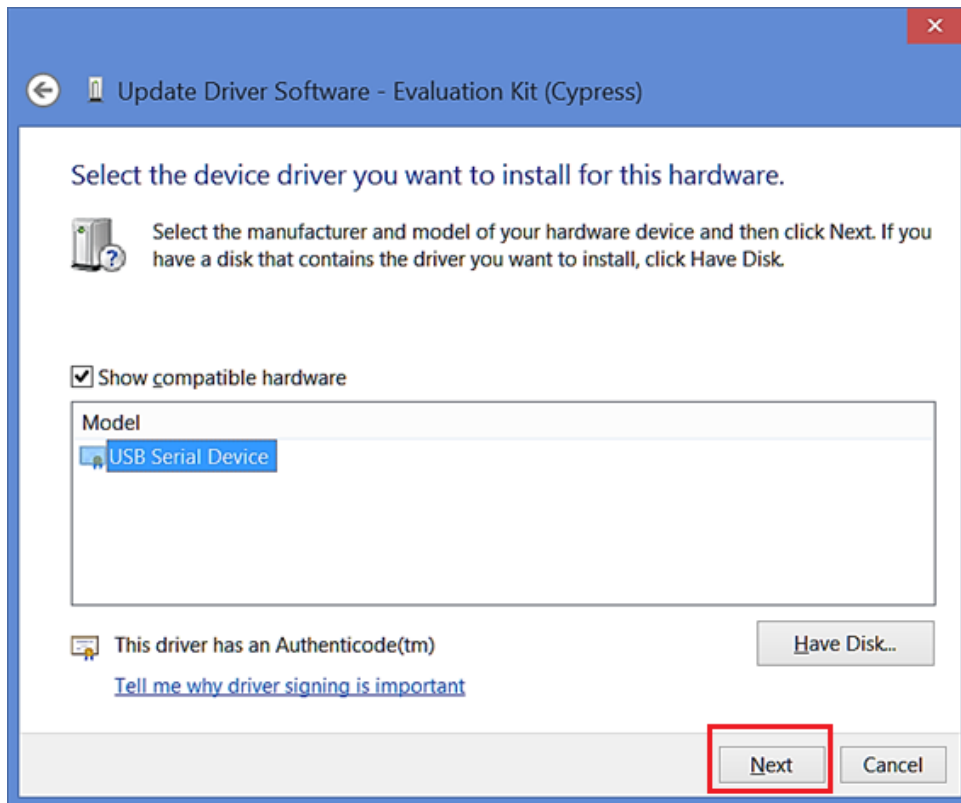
Update Driver Software - Evaluation Kit (Cypress)

Select the device driver you want to install for this hardware.

Select the manufacturer and model of your hardware device and then click Next. If you have a disk that contains the driver you want to install, click Have Disk.

Show compatible hardware

| Model |
|---|
| USB Serial Device |

This driver has an Authenticode(tm)

Tell me why driver signing is important

Have Disk...

Next

Cancel